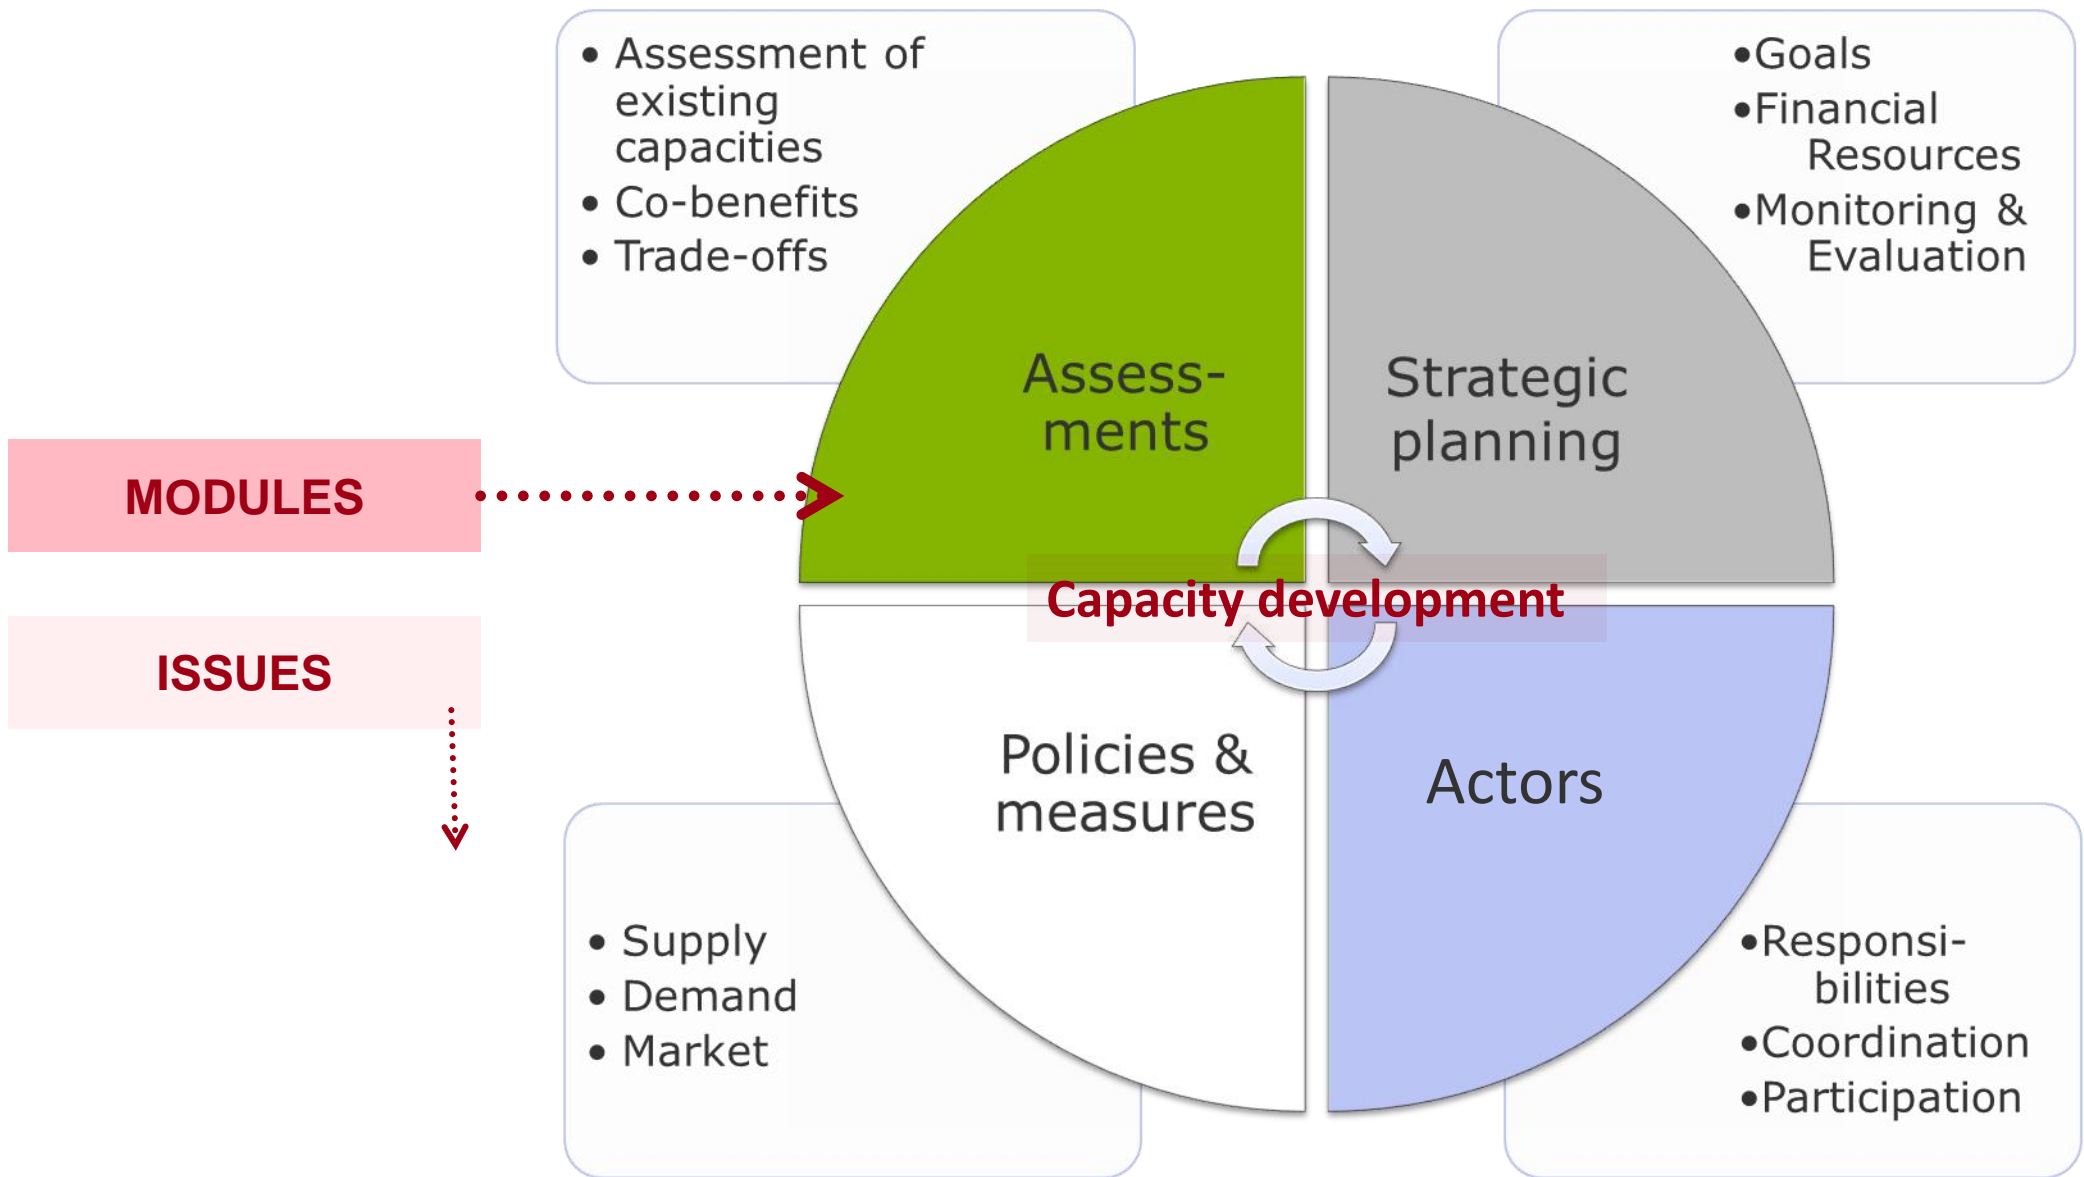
• Assessment of existing capacities
• Co-benefits
• Trade-offs

•Goals
•Financial Resources
•Monitoring & Evaluation

MODULES

ISSUES

Assess-ments

Strategic planning

Capacity development

Policies & measures

Actors

• Supply
• Demand
• Market

•Responsi-bilities
•Coordination
•Participation